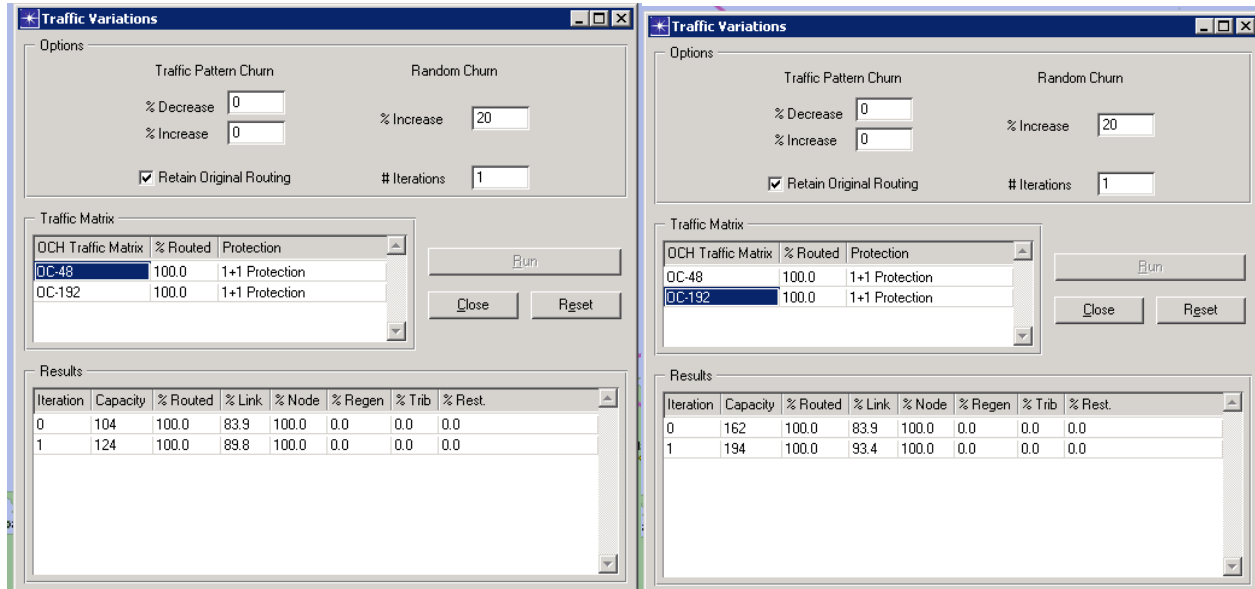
Traffic Variations

Options

Traffic Pattern Churn

% Decrease 0

% Increase 0

Random Churn

% Increase 20

Retain Original Routing

# Iterations 1

Traffic Matrix

| OCH Traffic Matrix | % Routed | Protection |
|---|---|---|
| OC-48 | 100.0 | 1+1 Protection |
| OC-192 | 100.0 | 1+1 Protection |

Run

Close

Reset

Results

| Iteration | Capacity | % Routed | % Link | % Node | % Regen | % Trib | % Rest. |
|---|---|---|---|---|---|---|---|
| 0 | 104 | 100.0 | 83.9 | 100.0 | 0.0 | 0.0 | 0.0 |
| 1 | 124 | 100.0 | 89.8 | 100.0 | 0.0 | 0.0 | 0.0 |

Traffic Variations

Options

Traffic Pattern Churn

% Decrease 0

% Increase 0

Random Churn

% Increase 20

Retain Original Routing

# Iterations 1

Traffic Matrix

| OCH Traffic Matrix | % Routed | Protection |
|---|---|---|
| OC-48 | 100.0 | 1+1 Protection |
| OC-192 | 100.0 | 1+1 Protection |

Run

Close

Reset

Results

| Iteration | Capacity | % Routed | % Link | % Node | % Regen | % Trib | % Rest. |
|---|---|---|---|---|---|---|---|
| 0 | 162 | 100.0 | 83.9 | 100.0 | 0.0 | 0.0 | 0.0 |
| 1 | 194 | 100.0 | 93.4 | 100.0 | 0.0 | 0.0 | 0.0 |